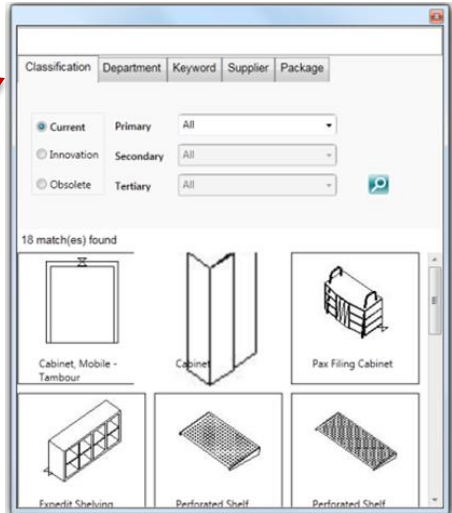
Classification | Department | Keyword | Supplier | Package

Current
Innovation
Obsolete

Primary All
Secondary All
Tertiary All

18 match(es) found

Cabinet, Mobile - Tambour
Cabinet
Pax Filing Cabinet
Expedit Shelving
Perforated Shelf
Perforated Shelf